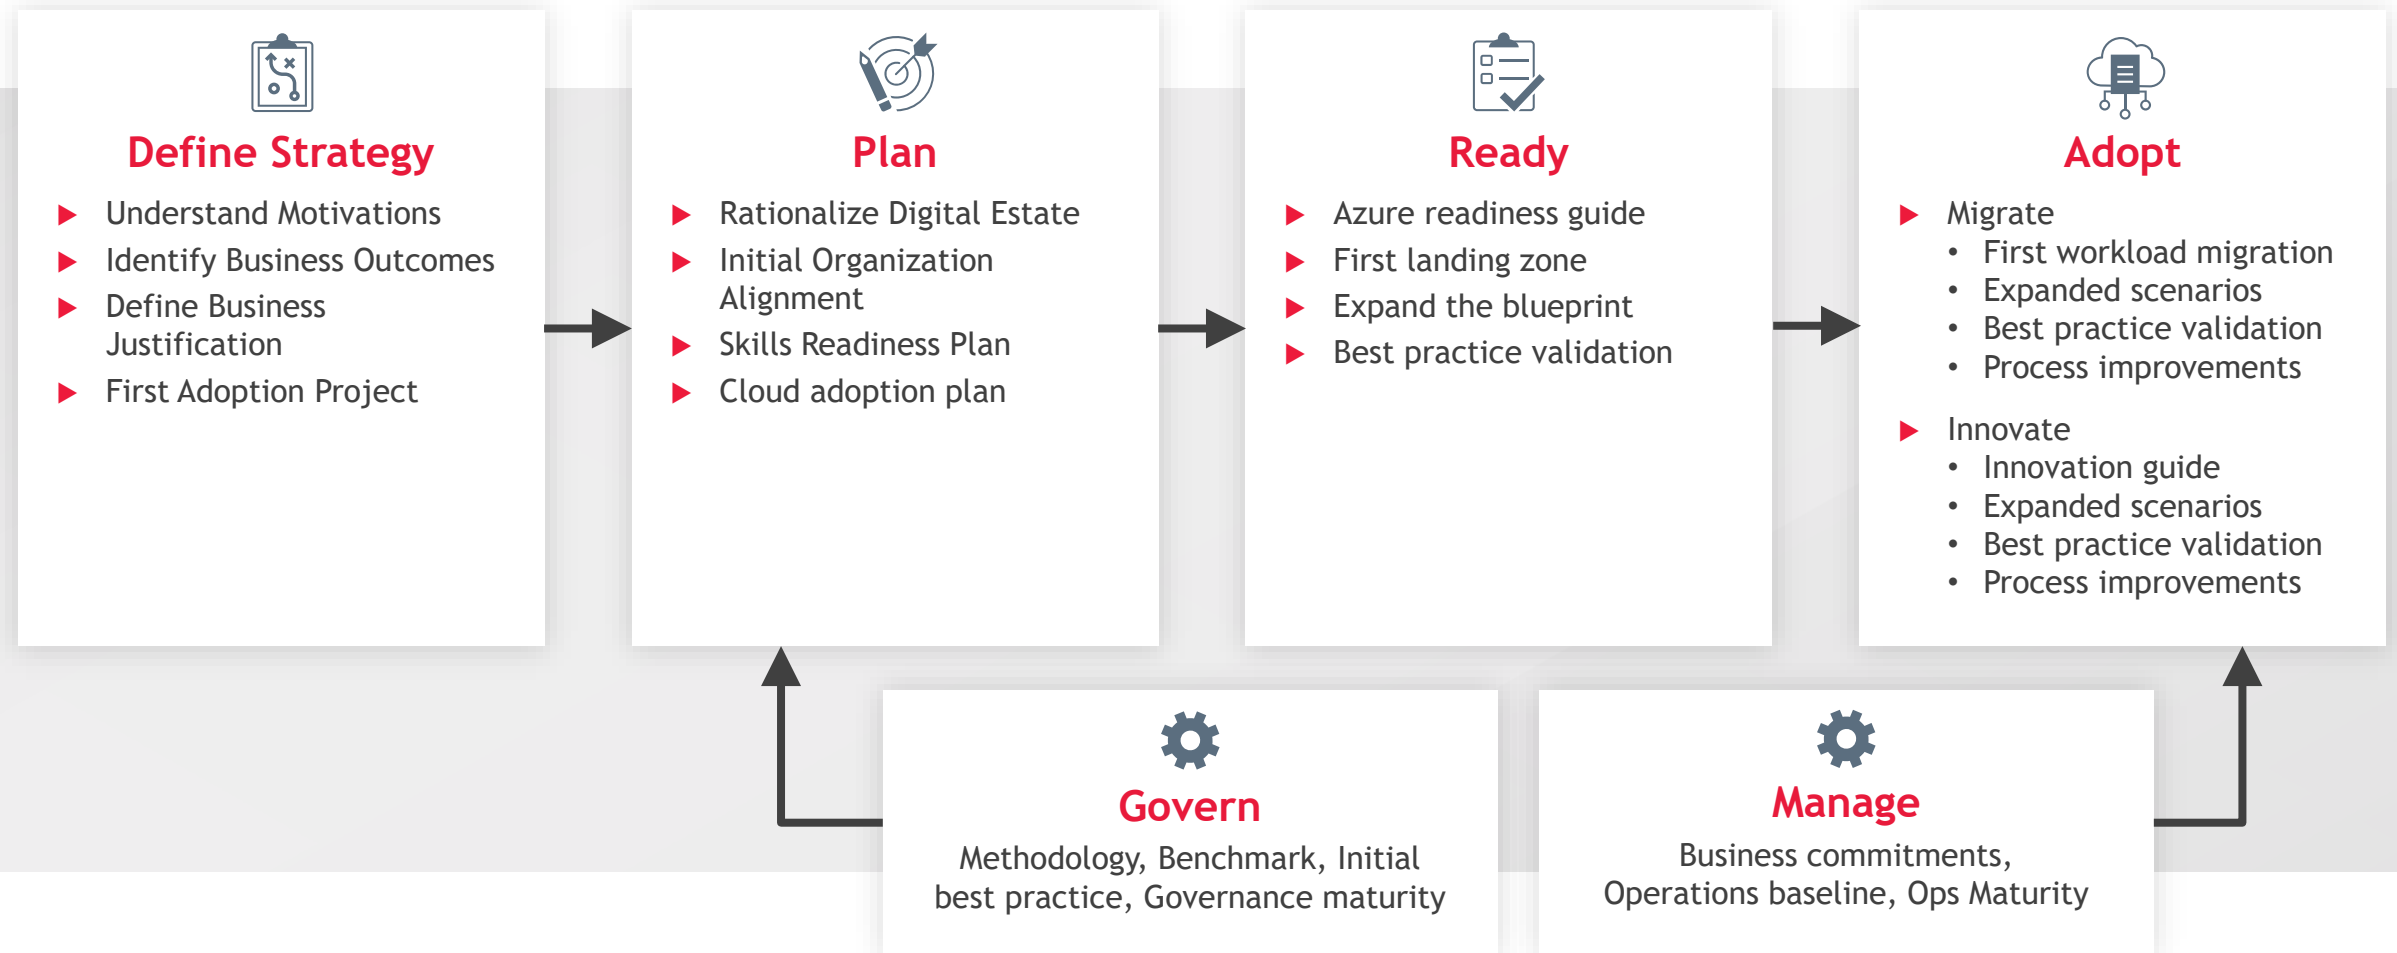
Define Strategy

- Understand Motivations
- Identify Business Outcomes
- Define Business Justification
- First Adoption Project

Plan

- Rationalize Digital Estate
- Initial Organization Alignment
- Skills Readiness Plan
- Cloud adoption plan

Ready

- Azure readiness guide
- First landing zone
- Expand the blueprint
- Best practice validation

Adopt

- Migrate
  - First workload migration
  - Expanded scenarios
  - Best practice validation
  - Process improvements
- Innovate
  - Innovation guide
  - Expanded scenarios
  - Best practice validation
  - Process improvements

Govern

Methodology, Benchmark, Initial best practice, Governance maturity

Manage

Business commitments, Operations baseline, Ops Maturity